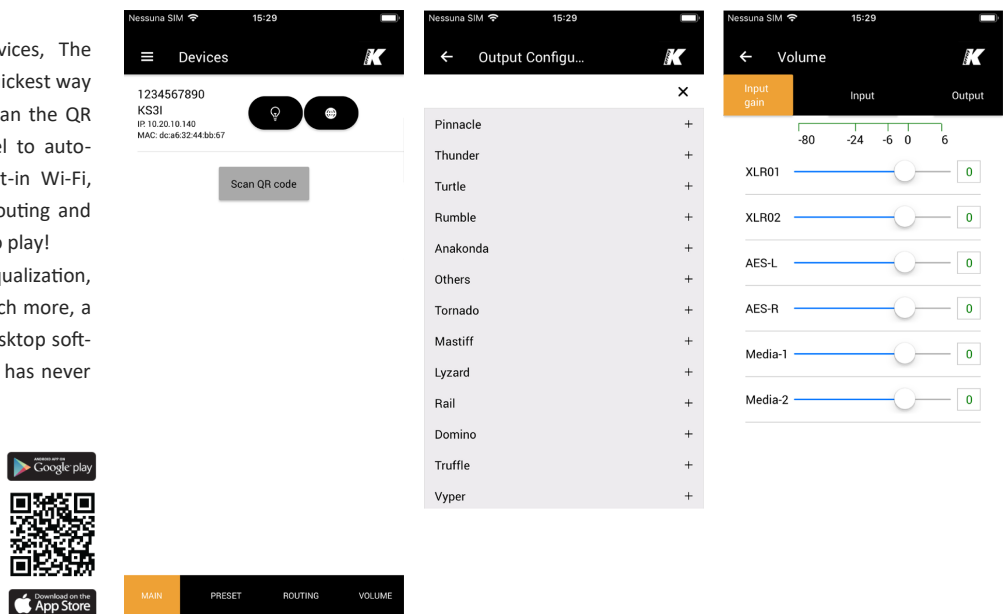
vices, The
ickest way
an the QR
el to auto-
t-in Wi-Fi,
outing and
play!
qualization,
ch more, a
sktop soft-
has never

ANDROID APP ON Google play

Download on the App Store

Nessuna SIM 15:29

Devices

1234567890
KS3I
IP. 10.20.10.140
MAC: dc:a6:32:44:bb:67

Scan QR code

MAIN PRESET ROUTING VOLUME

Nessuna SIM 15:29

Output Configu...

Pinnacle +
Thunder +
Turtle +
Rumble +
Anakonda +
Others +
Tornado +
Mastiff +
Lyzard +
Rail +
Domino +
Truffle +
Vyper +

Nessuna SIM 15:29

Volume

Input gain Input Output

-80 -24 -6 0 6

XLR01 0
XLR02 0
AES-L 0
AES-R 0
Media-1 0
Media-2 0